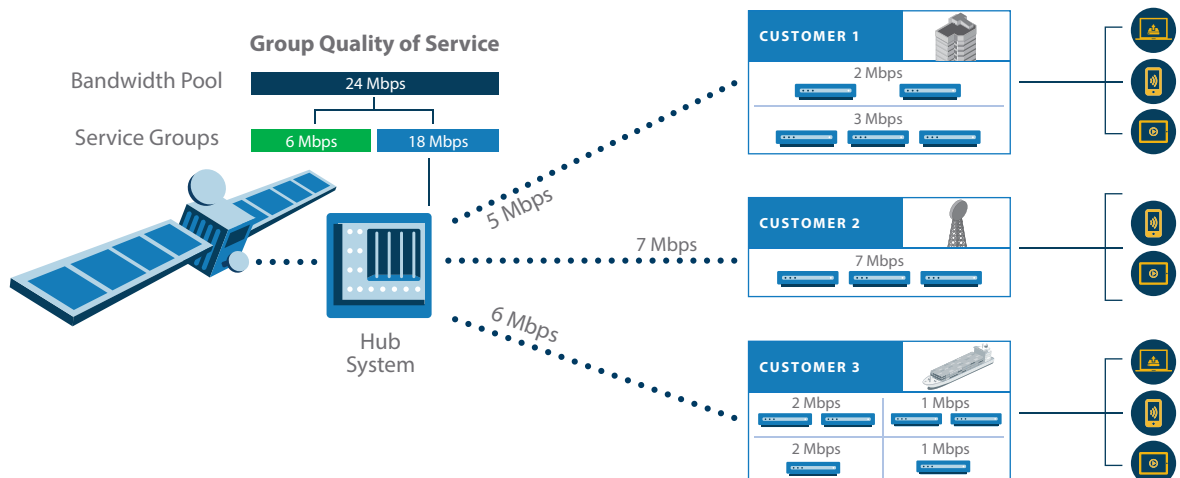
Group Quality of Service

Bandwidth Pool 24 Mbps

Service Groups 6 Mbps 18 Mbps

Hub System

5 Mbps

7 Mbps

6 Mbps

CUSTOMER 1

2 Mbps

3 Mbps

CUSTOMER 2

7 Mbps

CUSTOMER 3

2 Mbps

1 Mbps

2 Mbps

1 Mbps